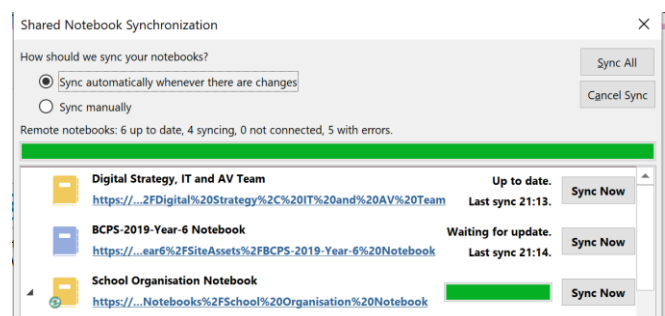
Shared Notebook Synchronization

How should we sync your notebooks?

Sync automatically whenever there are changes

Sync manually

Sync All

Cancel Sync

Remote notebooks: 6 up to date, 4 syncing, 0 not connected, 5 with errors.

Digital Strategy, IT and AV Team
https://...2FDigital%20Strategy%2C%20IT%20and%20AV%20Team
Up to date.
Last sync 21:13.
Sync Now

BCPS-2019-Year-6 Notebook
https://...ear6%2FSiteAssets%2FBCPS-2019-Year-6%20Notebook
Waiting for update.
Last sync 21:14.
Sync Now

School Organisation Notebook
https://...Notebooks%2FSchool%20Organisation%20Notebook
Sync Now